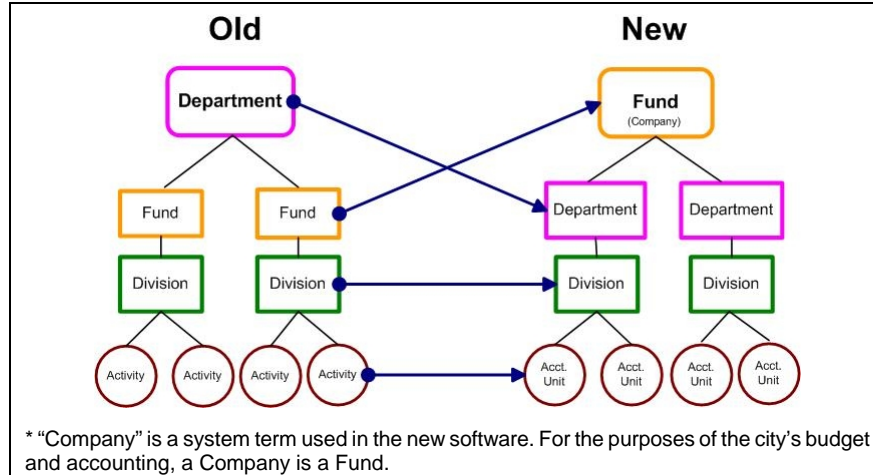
Old

New

Department

Fund

Fund

Division

Division

Activity

Activity

Activity

Activity

Fund
(Company)

Department

Department

Division

Division

Acct. Unit

Acct. Unit

Acct. Unit

Acct. Unit

* "Company" is a system term used in the new software. For the purposes of the city's budget and accounting, a Company is a Fund.